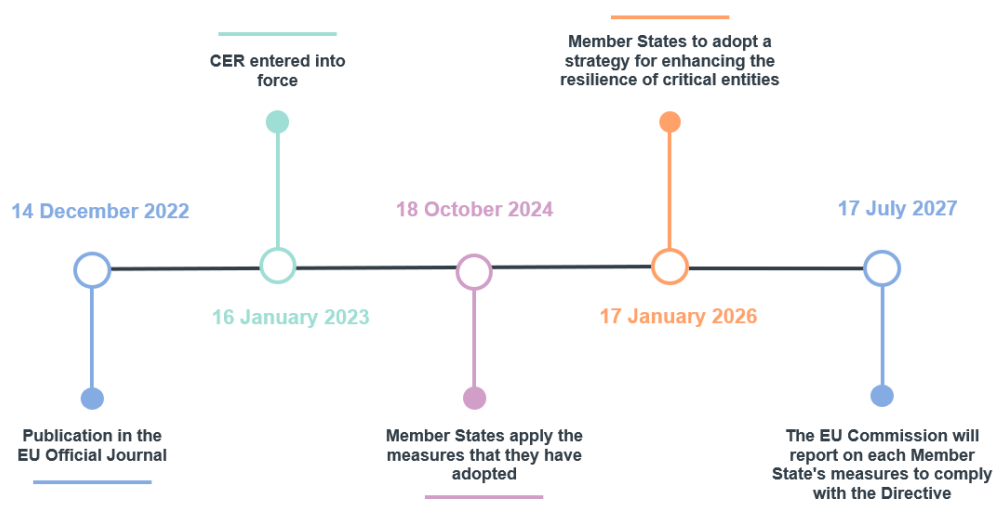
14 December 2022

Publication in the EU Official Journal

CER entered into force

16 January 2023

18 October 2024

Member States apply the measures that they have adopted

Member States to adopt a strategy for enhancing the resilience of critical entities

17 January 2026

17 July 2027

The EU Commission will report on each Member State's measures to comply with the Directive